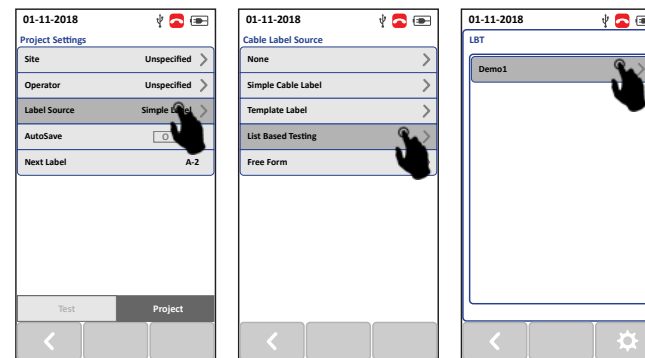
01-11-2018

Project Settings

Site Unspecified

Operator Unspecified

Label Source Simple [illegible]

AutoSave O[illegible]

Next Label A-2

Test Project

01-11-2018

Cable Label Source

None

Simple Cable Label

Template Label

List Based Testing

Free Form

01-11-2018

LBT

Demo1